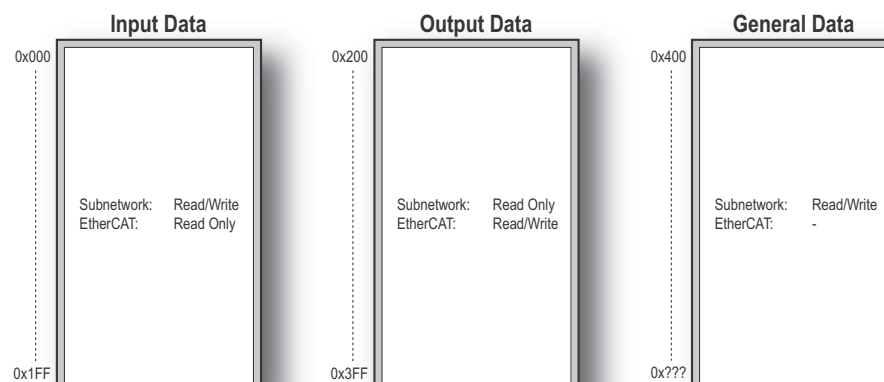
Input Data

0x000

Subnetwork: Read/Write
EtherCAT: Read Only

0x1FF

Output Data

0x200

Subnetwork: Read Only
EtherCAT: Read/Write

0x3FF

General Data

0x400

Subnetwork: Read/Write
EtherCAT: -

0x???